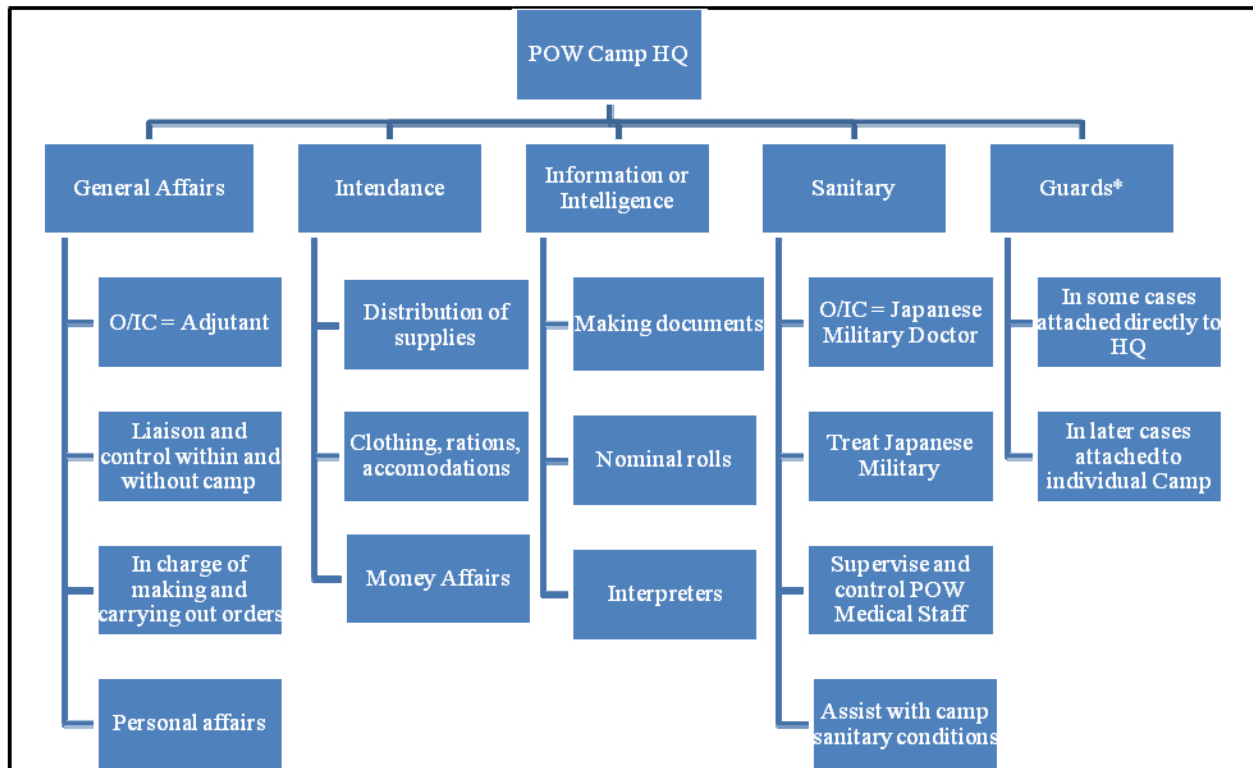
POW Camp HQ

General Affairs

O/IC = Adjutant

Liaison and control within and without camp

In charge of making and carrying out orders

Personal affairs

Intendance

Distribution of supplies

Clothing, rations, accomodations

Money Affairs

Information or Intelligence

Making documents

Nominal rolls

Interpreters

Sanitary

O/IC = Japanese Military Doctor

Treat Japanese Military

Supervise and control POW Medical Staff

Assist with camp sanitary conditions

Guards*

In some cases attached directly to HQ

In later cases attached to individual Camp